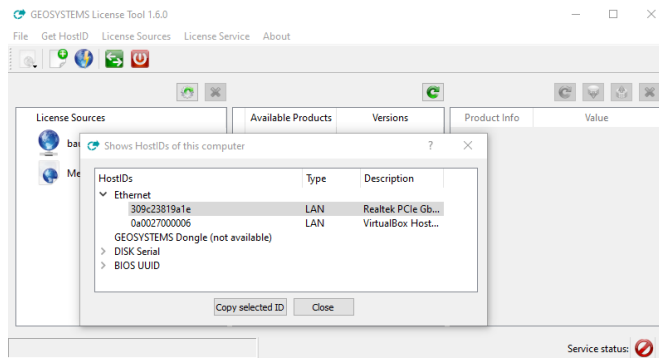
GEOSYSTEMS License Tool 1.6.0

File Get HostID License Sources License Service About

License Sources

ba

Me

Available Products Versions

Product Info Value

Shows HostIDs of this computer ? ×

| HostIDs | Type | Description |
|---|---|---|
| Ethernet | | |
| 309c23819a1e | LAN | Realtek PCIe Gb... |
| 0a0027000006 | LAN | VirtualBox Host... |
| GEOSYSTEMS Dongle (not available) | | |
| DISK Serial | | |
| BIOS UUID | | |

Copy selected ID Close

Service status: